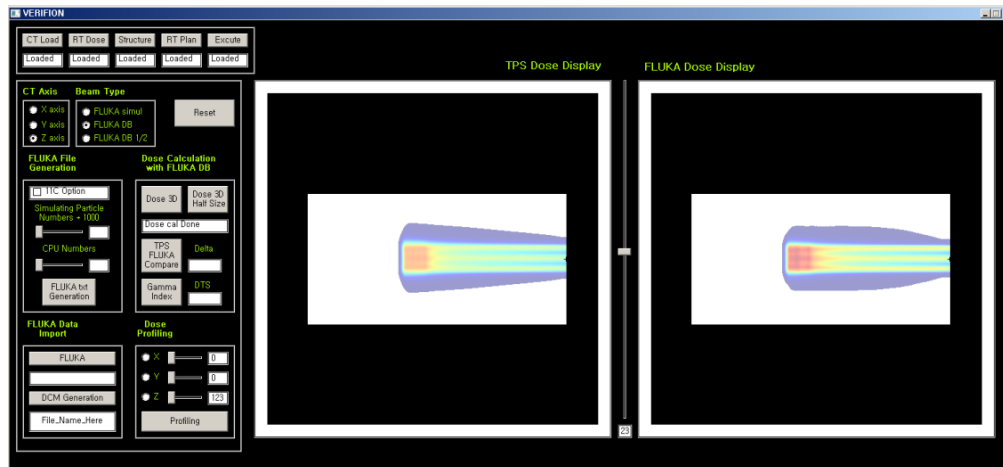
VERIFION

CT Load
RT Dose
Structure
RT Plan
Excute
Loaded
Loaded
Loaded
Loaded
Loaded

CT Axis
X axis
Y axis
Z axis

Beam Type
FLUKA simul
FLUKA DB
FLUKA DB 1/2

Reset

FLUKA File Generation
TTC Option
Simulating Particle Numbers * 1000
CPU Numbers
FLUKA txt Generation

Dose Calculation with FLUKA DB
Dose 3D
Dose 3D Half Size
Dose cal Done
TPS FLUKA Compare
Delta
Gamma Index
DTS

FLUKA Data Import
FLUKA
DCM Generation
File_Name_Here

Dose Profiling
X
0
Y
0
Z
123
Profiling

TPS Dose Display

FLUKA Dose Display

23